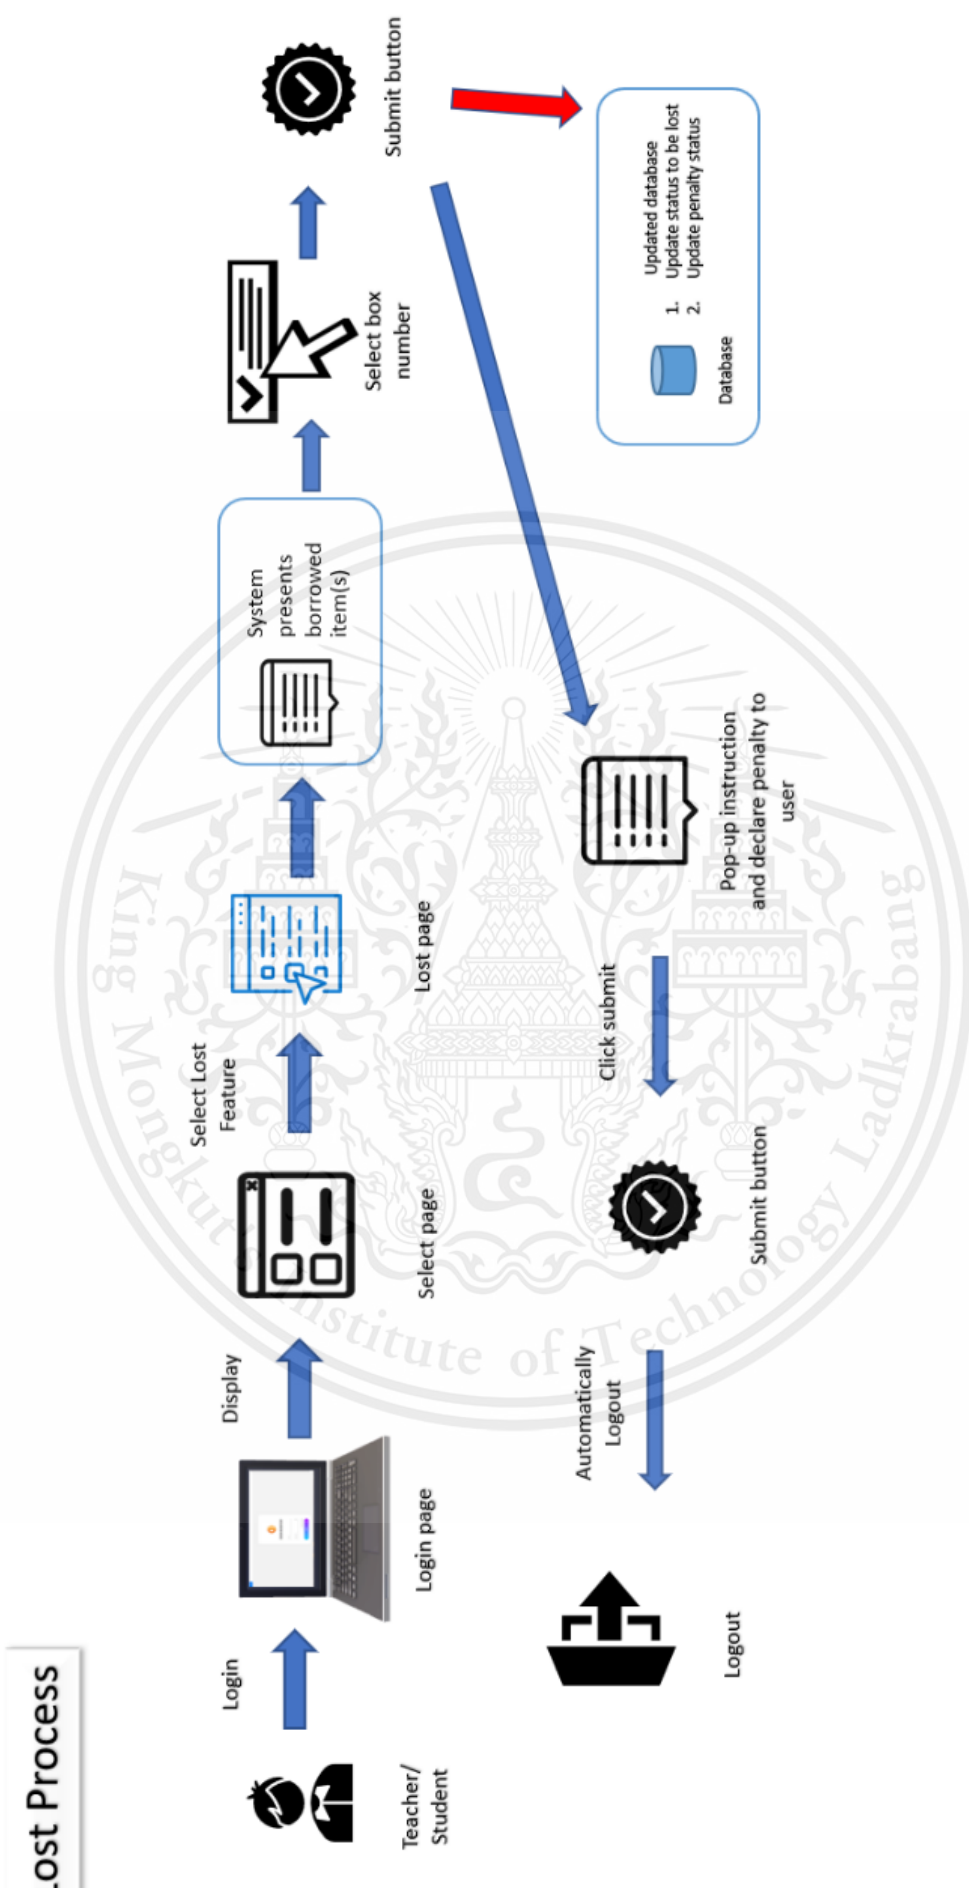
Lost Process

Teacher/ Student

Login

Login page

Display

Select page

Select Lost Feature

Lost page

System presents borrowed item(s)

Select box number

Submit button

Database

1. Updated database
2. Update status to be lost
Update penalty status

Pop-up instruction and declare penalty to user

Click submit

Submit button

Automatically Logout

Logout

King Mongkut's Institute of Technology Ladkrabang